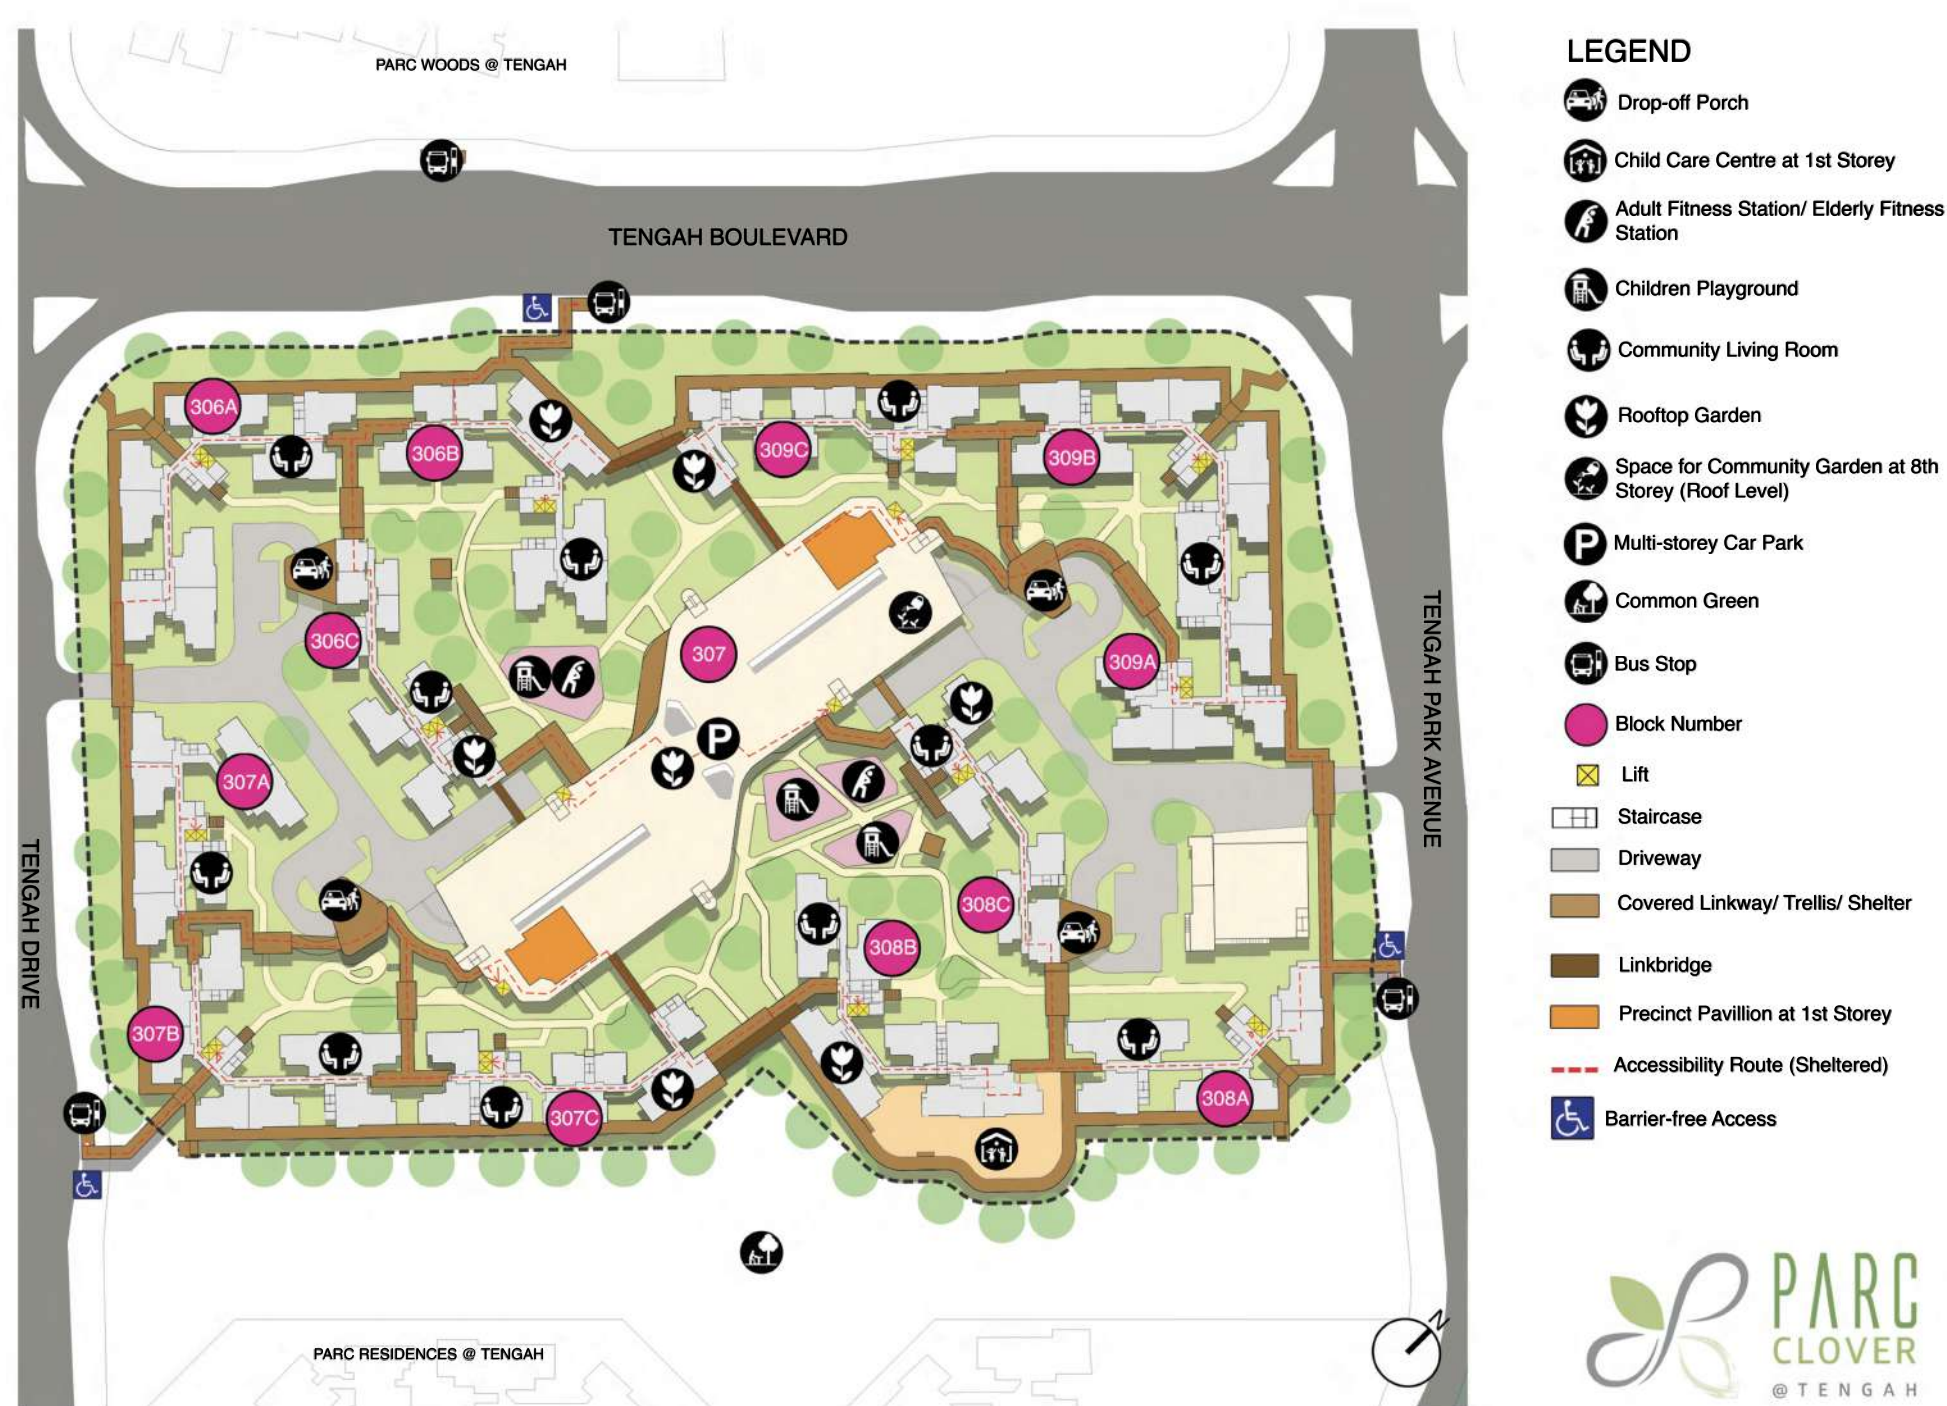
PARC WOODS @ TENGAH

TENGAH BOULEVARD

306A
306B
309C
309B
306C
307
309A
307A
308C
308B
307B
307C
308A

TENGAH DRIVE

TENGAH PARK AVENUE

PARC RESIDENCES @ TENGAH

LEGEND
Drop-off Porch
Child Care Centre at 1st Storey
Adult Fitness Station/ Elderly Fitness Station
Children Playground
Community Living Room
Rooftop Garden
Space for Community Garden at 8th Storey (Roof Level)
Multi-storey Car Park
Common Green
Bus Stop
Block Number
Lift
Staircase
Driveway
Covered Linkway/ Trellis/ Shelter
Linkbridge
Precinct Pavillion at 1st Storey
Accessibility Route (Sheltered)
Barrier-free Access

N

PARC CLOVER @TENGAH